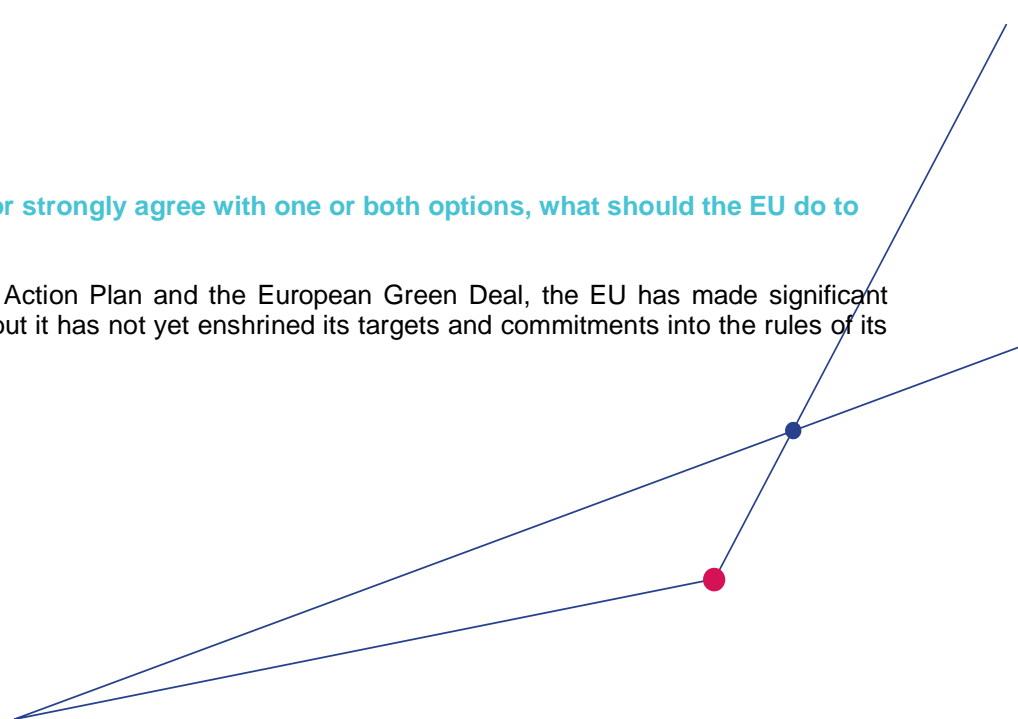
or strongly agree with one or both options, what should the EU do to

Action Plan and the European Green Deal, the EU has made significant but it has not yet enshrined its targets and commitments into the rules of its